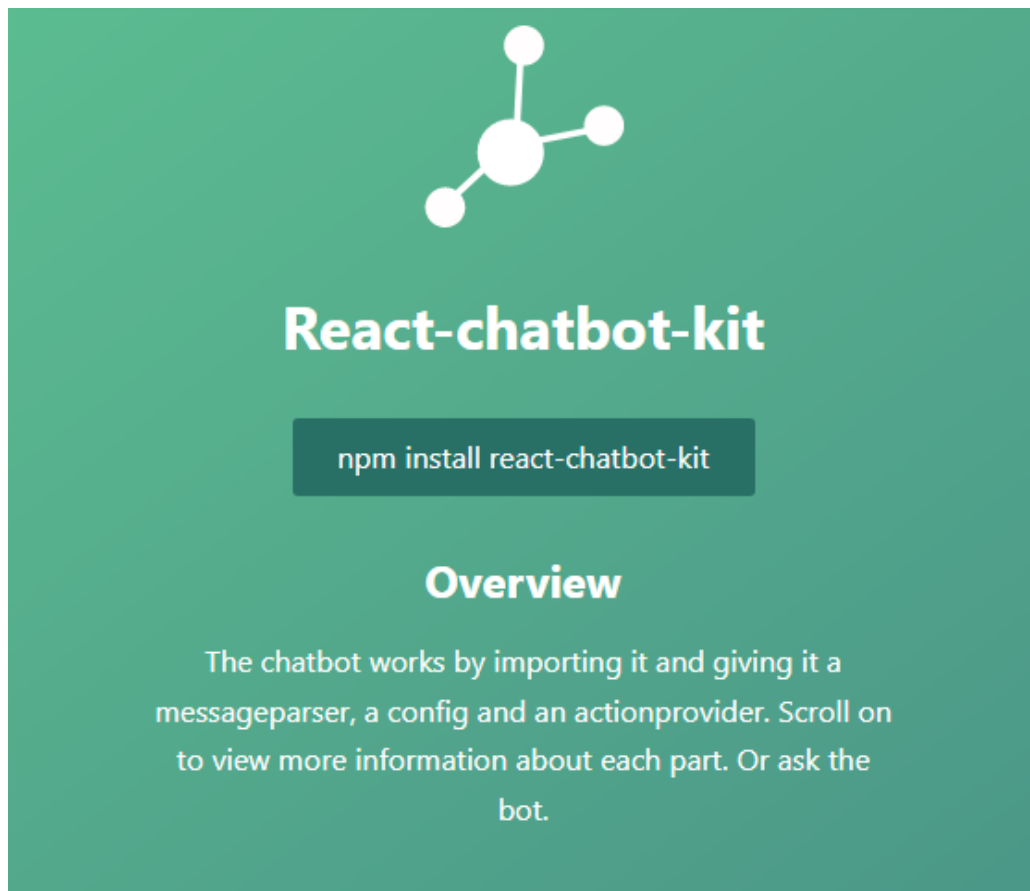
React-chatbot-kit

npm install react-chatbot-kit

Overview

The chatbot works by importing it and giving it a messageparser, a config and an actionprovider. Scroll on to view more information about each part. Or ask the bot.